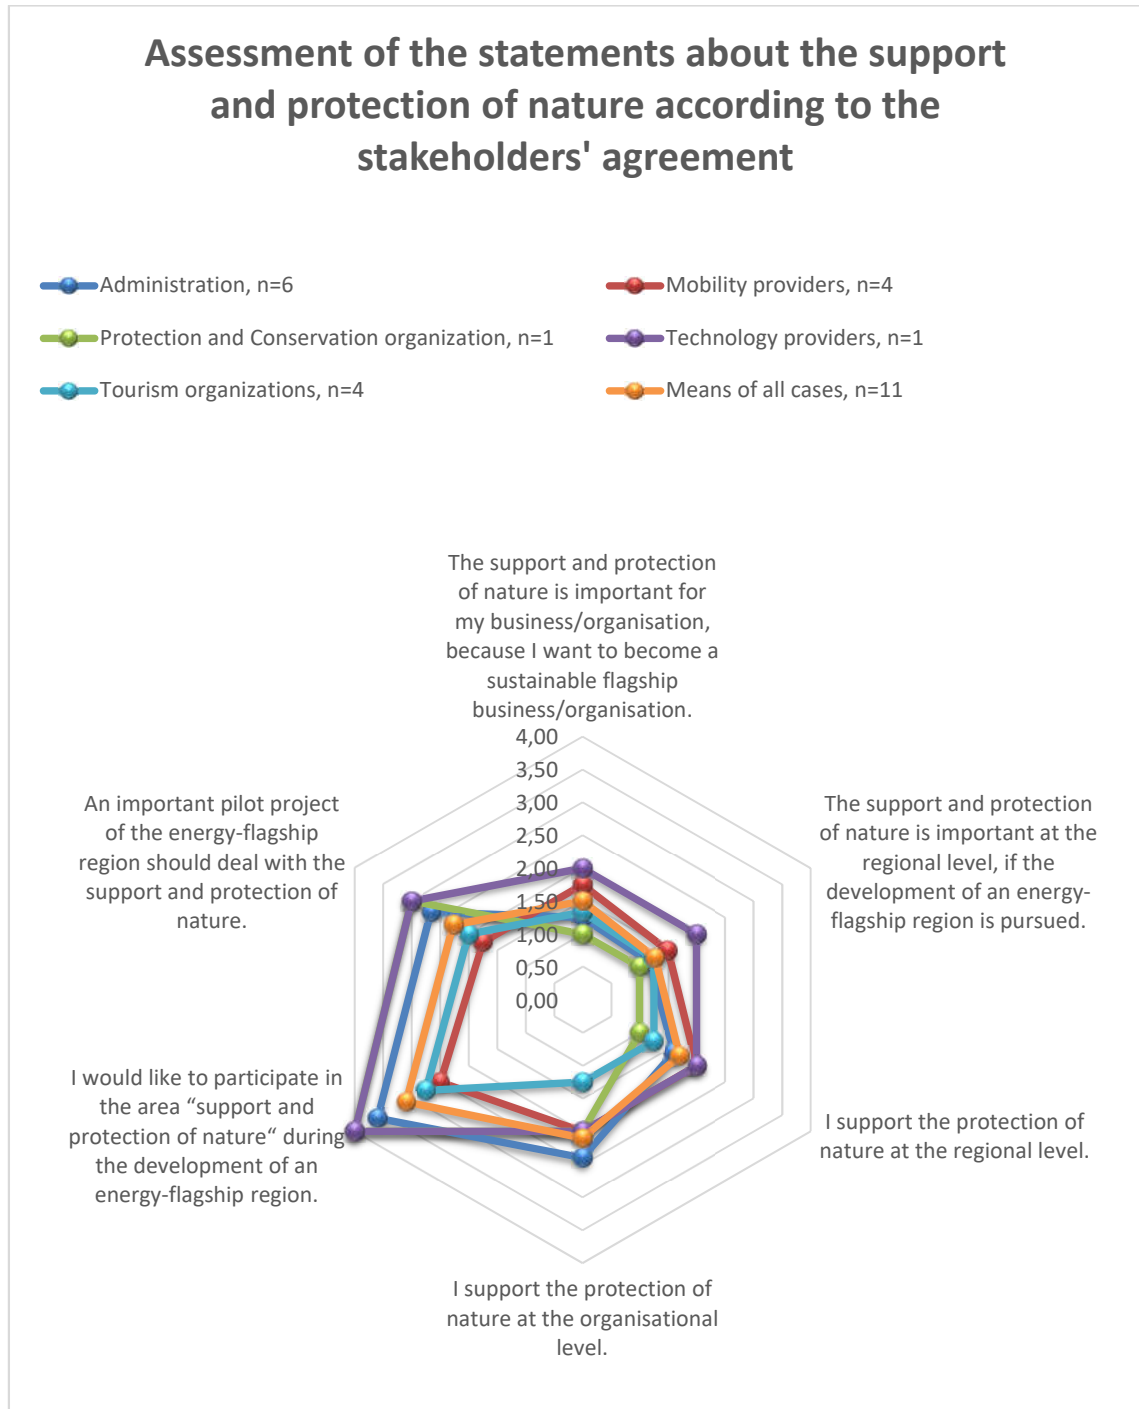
Assessment of the statements about the support and protection of nature according to the stakeholders' agreement

Administration, n=6
Mobility providers, n=4
Protection and Conservation organization, n=1
Technology providers, n=1
Tourism organizations, n=4
Means of all cases, n=11

The support and protection of nature is important for my business/organisation, because I want to become a sustainable flagship business/organisation.

4,00
3,50
3,00
2,50
2,00
1,50
1,00
0,50
0,00

The support and protection of nature is important at the regional level, if the development of an energy-flagship region is pursued.

I support the protection of nature at the regional level.

I support the protection of nature at the organisational level.

I would like to participate in the area “support and protection of nature“ during the development of an energy-flagship region.

An important pilot project of the energy-flagship region should deal with the support and protection of nature.